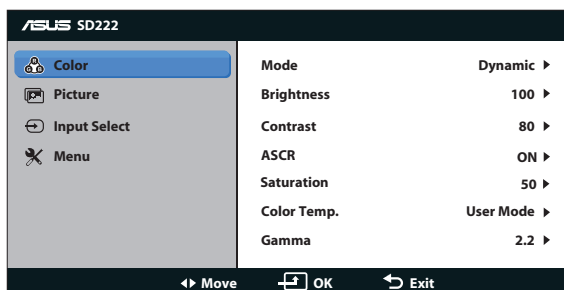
ASUS SD222

Color
Picture
Input Select
Menu

| | |
|---|---|
| Mode | Dynamic ▶ |
| Brightness | 100 ▶ |
| Contrast | 80 ▶ |
| ASCR | ON ▶ |
| Saturation | 50 ▶ |
| Color Temp. | User Mode ▶ |
| Gamma | 2.2 ▶ |

◀▶ Move OK Exit